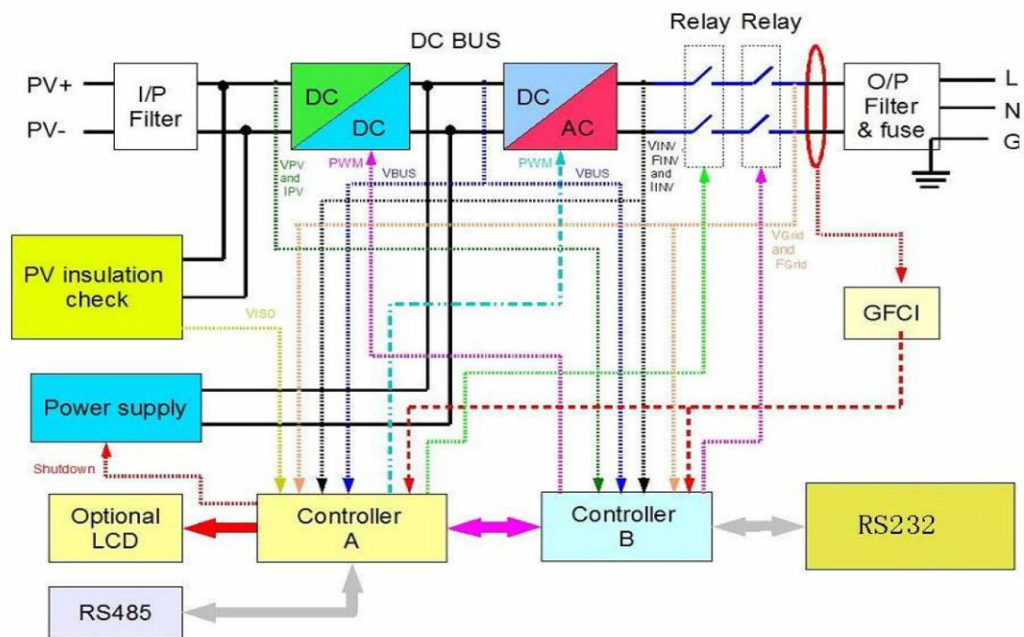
DC BUS

Relay Relay

PV+

PV-

I/P Filter

DC

DC

DC

AC

O/P Filter & fuse

L

N

G

VPV and IPV

PWM

VBUS

PWM

VBUS

VINV FINV and IINV

VGrid and FGrid

PV insulation check

VISO

GFCI

Power supply

Shutdown

Optional LCD

Controller A

Controller B

RS232

RS485